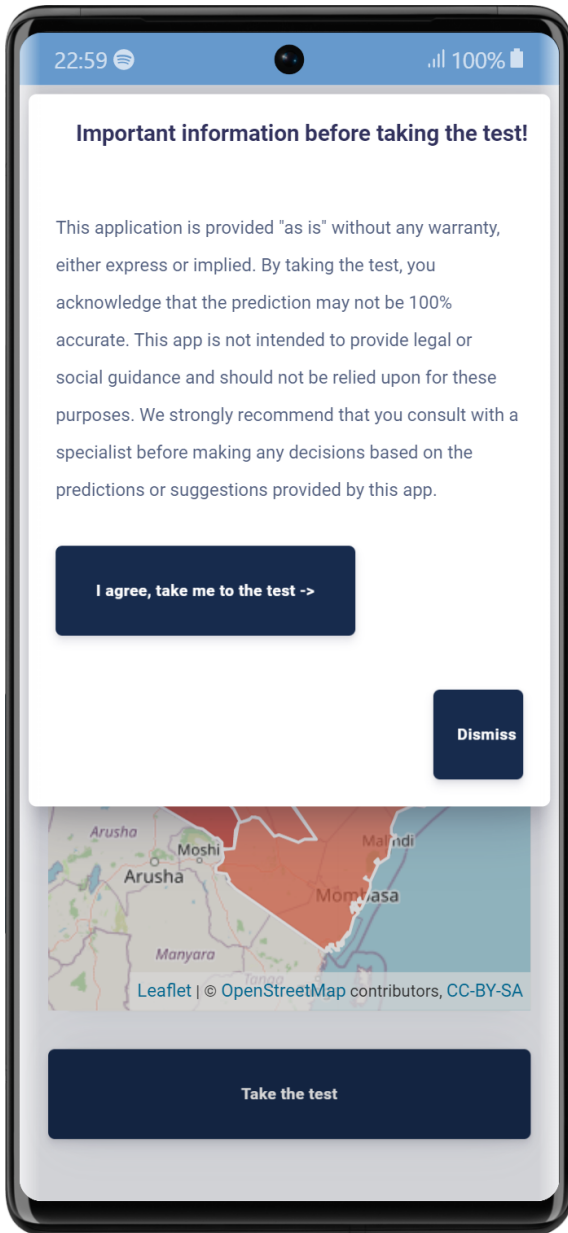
22:59 100%

Important information before taking the test!

This application is provided "as is" without any warranty, either express or implied. By taking the test, you acknowledge that the prediction may not be 100% accurate. This app is not intended to provide legal or social guidance and should not be relied upon for these purposes. We strongly recommend that you consult with a specialist before making any decisions based on the predictions or suggestions provided by this app.

I agree, take me to the test ->

Dismiss

Arusha
Moshi
Arusha
Malindi
Mombasa
Manyara
Tanga

Leaflet | © OpenStreetMap contributors, CC-BY-SA

Take the test